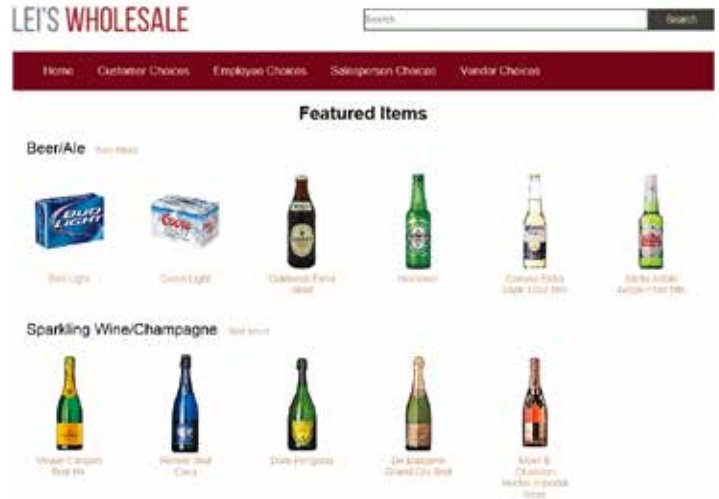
LEI'S WHOLESALE

Search

Search

Home Customer Choices Employee Choices Salesperson Choices Vendor Choices

Featured Items

Beer/Ale See More

Bud Light

Coors Light

Guinness Extra Stout

Heineken

Corona Extra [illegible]

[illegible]

Sparkling Wine/Champagne See More

Veuve Clicquot Brut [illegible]

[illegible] Cava

Dom Perignon

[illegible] Grand Cru Brut

Moët & Chandon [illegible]